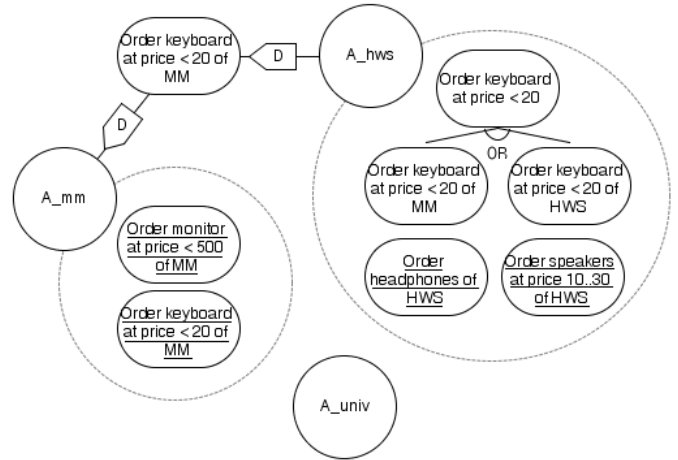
Order keyboard at price < 20 of MM

D

A_hws

D

Order keyboard at price < 20

OR

A_mm

Order keyboard at price < 20 of MM

Order keyboard at price < 20 of HWS

Order monitor at price < 500 of MM

Order headphones of HWS

Order speakers at price 10..30 of HWS

Order keyboard at price < 20 of MM

A_univ